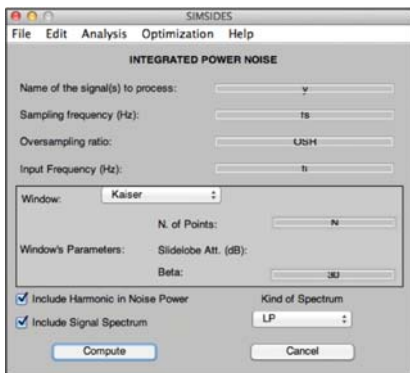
SIMSIDES

File Edit Analysis Optimization Help

INTEGRATED POWER NOISE

Name of the signal(s) to process: y

Sampling frequency (Hz): fs

Oversampling ratio: OSR

Input Frequency (Hz): fi

Window: Kaiser

N. of Points: N

Window's Parameters: Slidelobe Att. (dB):

Beta: 30

Include Harmonic in Noise Power

Kind of Spectrum

Include Signal Spectrum

LP

Compute

Cancel